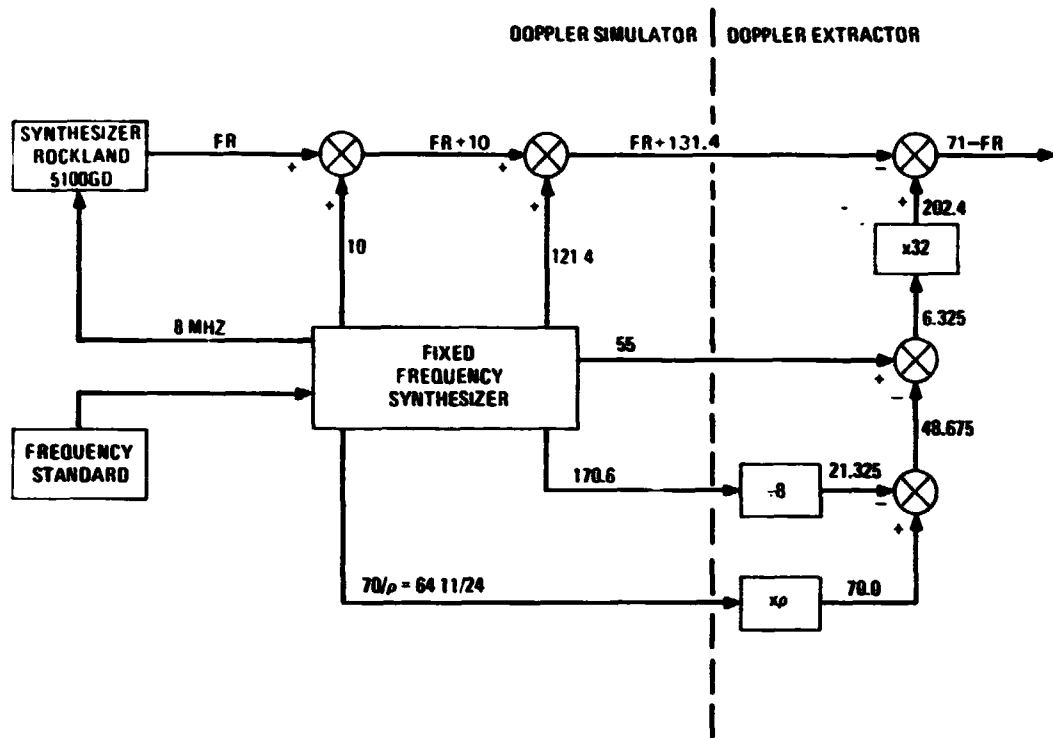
DOPPLER SIMULATOR | DOPPLER EXTRACTOR

SYNTHESIZER ROCKLAND 5100GD

FR

+

+

FR + 10

+

+

FR + 131.4

−

71 − FR

+

202.4

x32

10

121 4

8 MHZ

FIXED FREQUENCY SYNTHESIZER

55

6.325

+

−

48.675

FREQUENCY STANDARD

170.6

÷8

21.325

−

+

$70/\rho$ = 64 11/24

$x\rho$

70.0